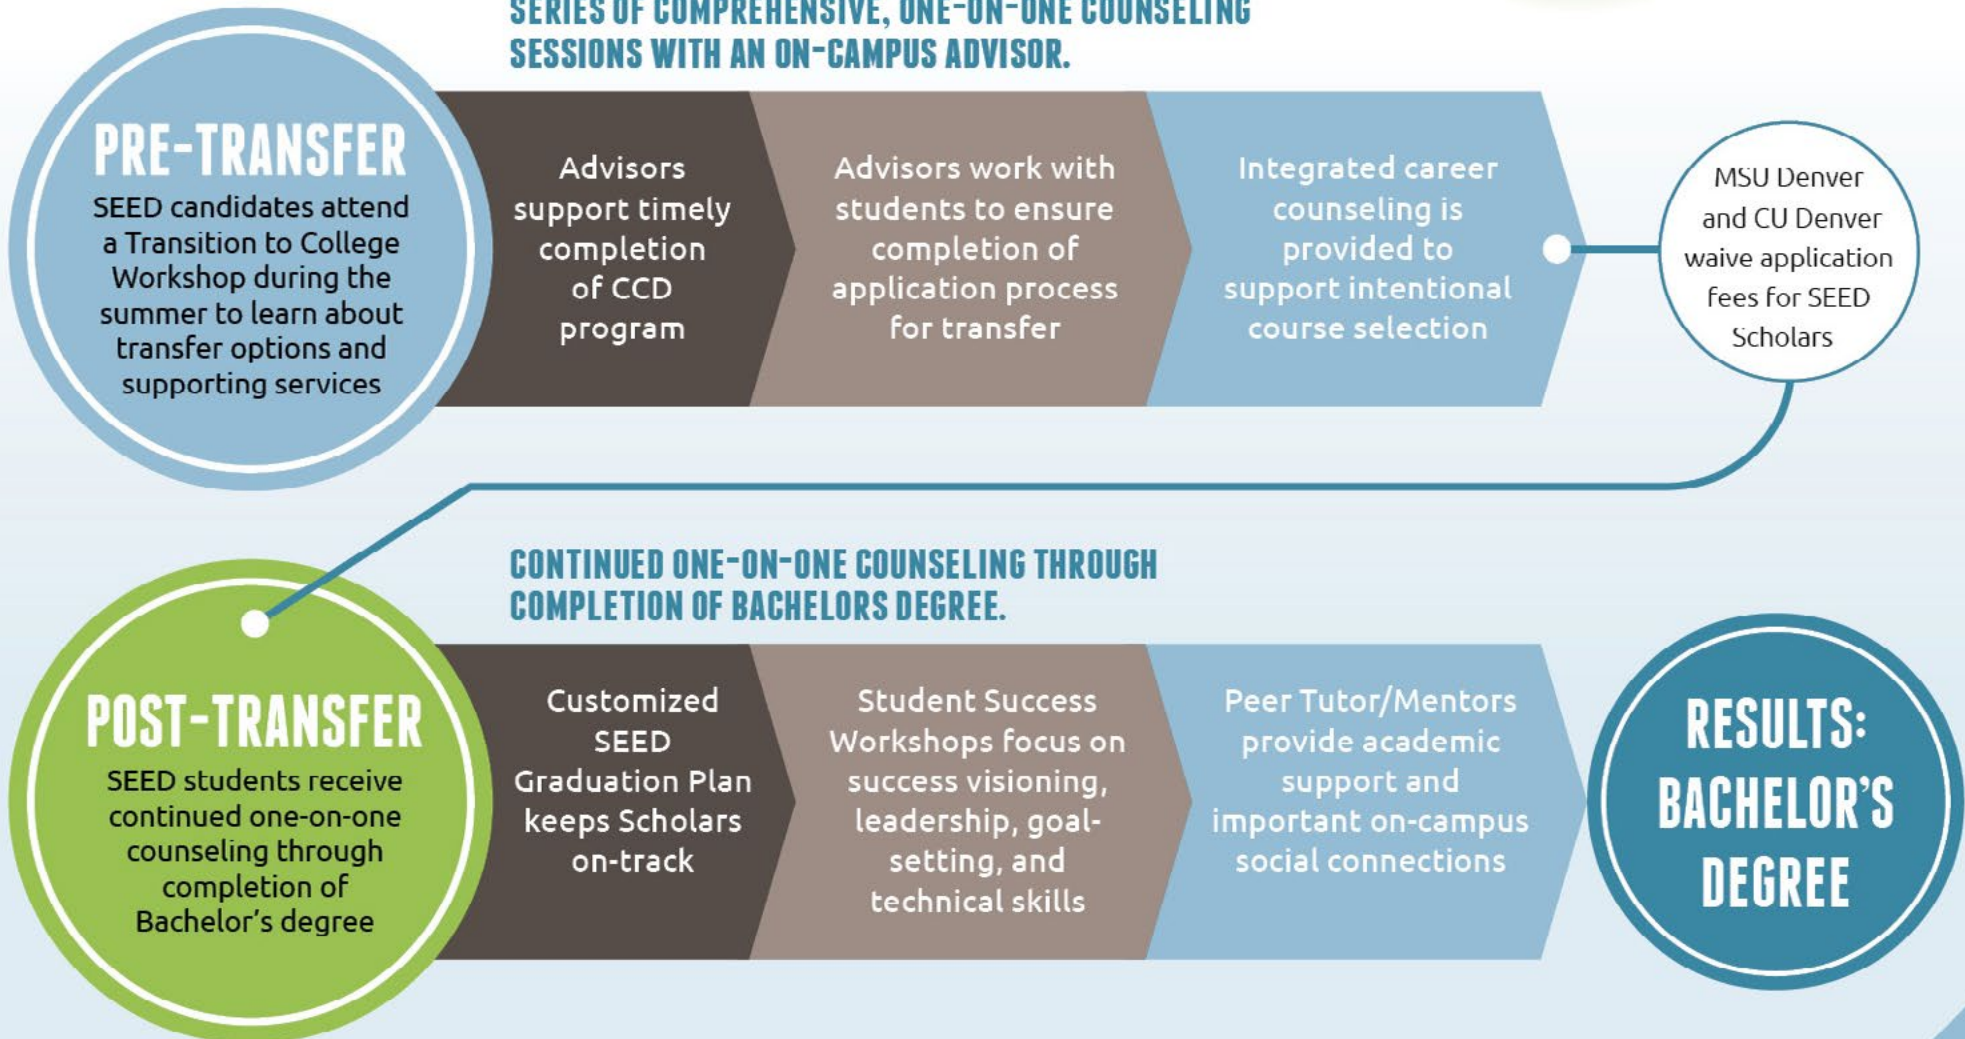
SERIES OF COMPREHENSIVE, ONE-ON-ONE COUNSELING SESSIONS WITH AN ON-CAMPUS ADVISOR.

PRE-TRANSFER
SEED candidates attend a Transition to College Workshop during the summer to learn about transfer options and supporting services

Advisors support timely completion of CCD program

Advisors work with students to ensure completion of application process for transfer

Integrated career counseling is provided to support intentional course selection

MSU Denver and CU Denver waive application fees for SEED Scholars

CONTINUED ONE-ON-ONE COUNSELING THROUGH COMPLETION OF BACHELORS DEGREE.

POST-TRANSFER
SEED students receive continued one-on-one counseling through completion of Bachelor's degree

Customized SEED Graduation Plan keeps Scholars on-track

Student Success Workshops focus on success visioning, leadership, goal-setting, and technical skills

Peer Tutor/Mentors provide academic support and important on-campus social connections

RESULTS: BACHELOR'S DEGREE